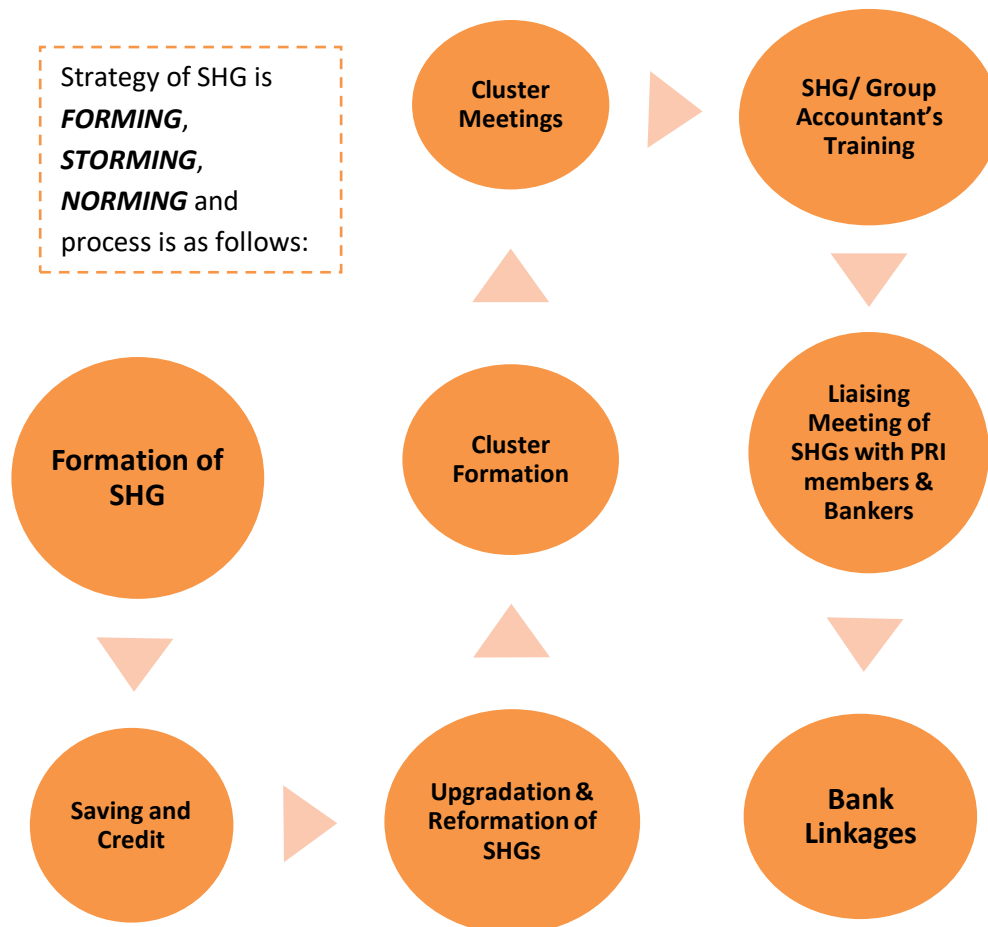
Strategy of SHG is ***FORMING***, ***STORMING***, ***NORMING*** and process is as follows:

Formation of SHG

Saving and Credit

Upgradation & Reformation of SHGs

Cluster Formation

Cluster Meetings

SHG/ Group Accountant's Training

Liaising Meeting of SHGs with PRI members & Bankers

Bank Linkages